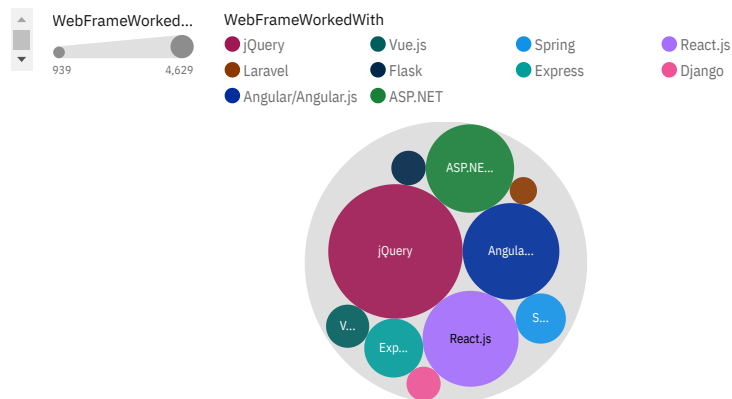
WebFrameWorked...

939

4,629

WebFrameWorkedWith

jQuery

Vue.js

Spring

React.js

Laravel

Flask

Express

Django

Angular/Angular.js

ASP.NET

ASP.NE...

jQuery

Angula...

V...

Exp...

React.js

S...